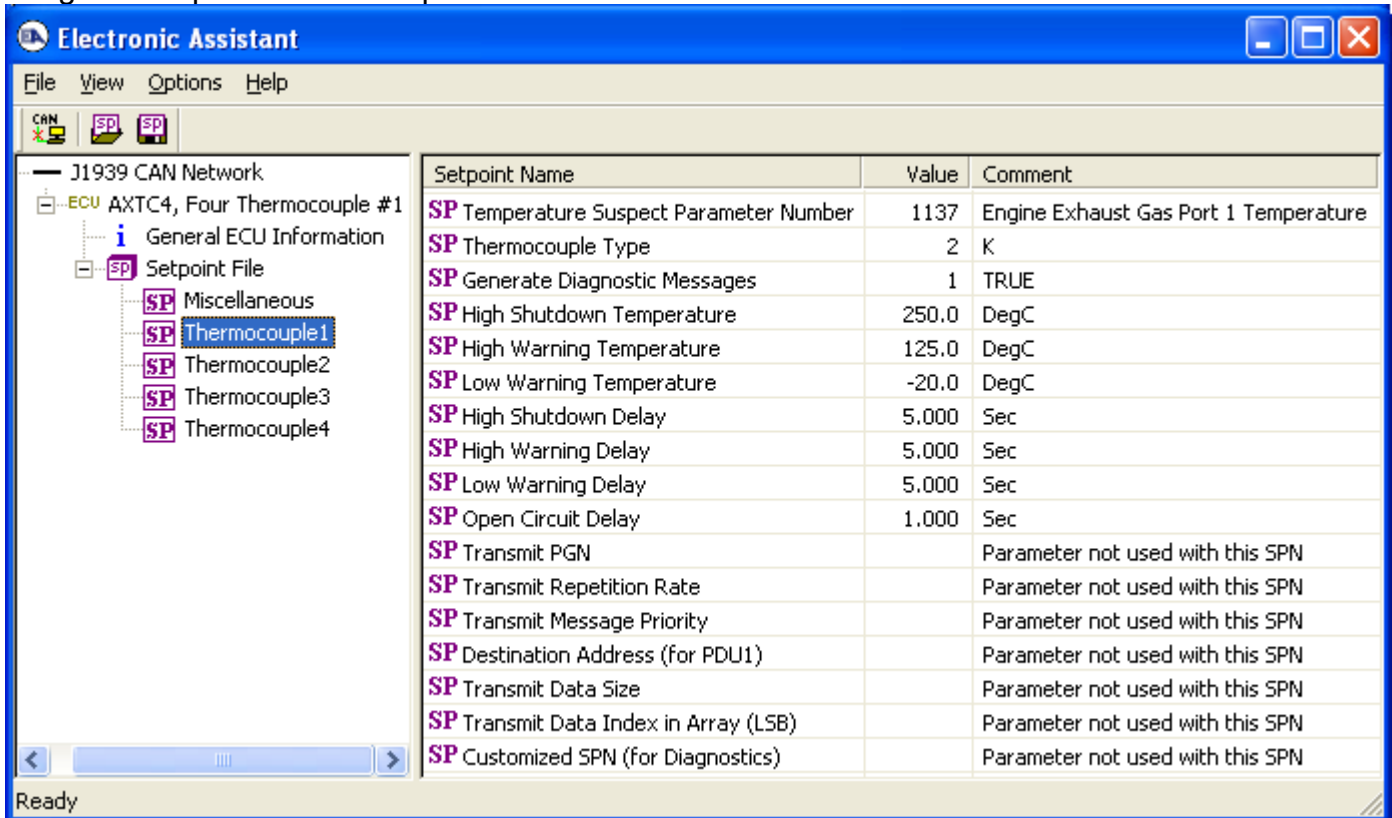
Electronic Assistant

File View Options Help

CAN SP SP

J1939 CAN Network
ECU AXTC4, Four Thermocouple #1
i General ECU Information
SP Setpoint File
SP Miscellaneous
SP Thermocouple1
SP Thermocouple2
SP Thermocouple3
SP Thermocouple4

| Setpoint Name | Value | Comment |
|---|---|---|
| SP Temperature Suspect Parameter Number | 1137 | Engine Exhaust Gas Port 1 Temperature |
| SP Thermocouple Type | 2 | K |
| SP Generate Diagnostic Messages | 1 | TRUE |
| SP High Shutdown Temperature | 250.0 | DegC |
| SP High Warning Temperature | 125.0 | DegC |
| SP Low Warning Temperature | -20.0 | DegC |
| SP High Shutdown Delay | 5.000 | Sec |
| SP High Warning Delay | 5.000 | Sec |
| SP Low Warning Delay | 5.000 | Sec |
| SP Open Circuit Delay | 1.000 | Sec |
| SP Transmit PGN | | Parameter not used with this SPN |
| SP Transmit Repetition Rate | | Parameter not used with this SPN |
| SP Transmit Message Priority | | Parameter not used with this SPN |
| SP Destination Address (for PDU1) | | Parameter not used with this SPN |
| SP Transmit Data Size | | Parameter not used with this SPN |
| SP Transmit Data Index in Array (LSB) | | Parameter not used with this SPN |
| SP Customized SPN (for Diagnostics) | | Parameter not used with this SPN |

Ready